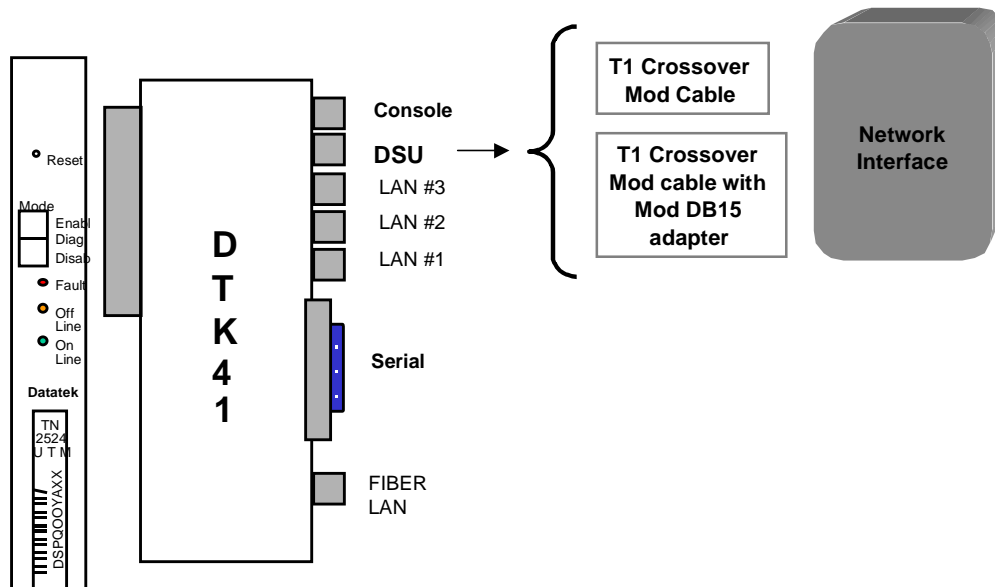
Reset

Mode
Enabl
Diag
Disab

Fault

Off Line

On Line

Datatek

TN 2524 U T M

DSPQOOYAXX

D
T
K
4
1

Console

DSU

LAN #3

LAN #2

LAN #1

Serial

FIBER LAN

T1 Crossover Mod Cable

T1 Crossover Mod cable with Mod DB15 adapter

Network Interface